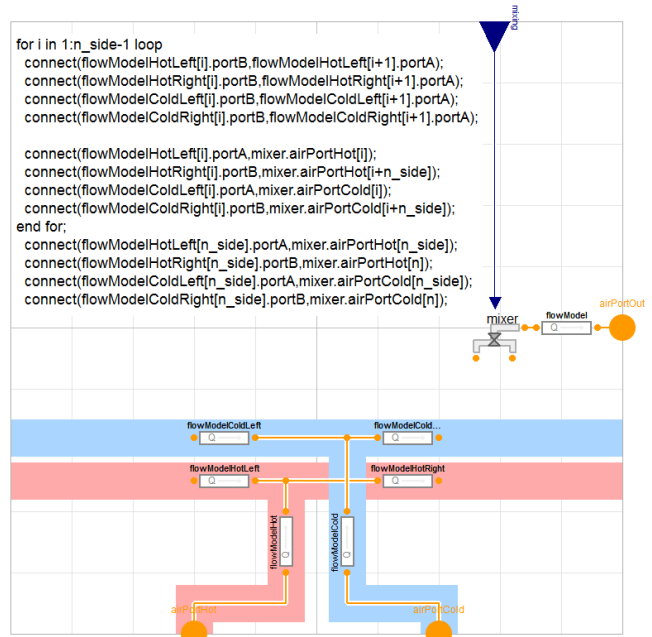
for i in 1:n_side-1 loop
connect(flowModelHotLeft[i].portB,flowModelHotLeft[i+1].portA);
connect(flowModelHotRight[i].portB,flowModelHotRight[i+1].portA);
connect(flowModelColdLeft[i].portB,flowModelColdLeft[i+1].portA);
connect(flowModelColdRight[i].portB,flowModelColdRight[i+1].portA);

connect(flowModelHotLeft[i].portA,mixer.airPortHot[i]);
connect(flowModelHotRight[i].portB,mixer.airPortHot[i+n_side]);
connect(flowModelColdLeft[i].portA,mixer.airPortCold[i]);
connect(flowModelColdRight[i].portB,mixer.airPortCold[i+n_side]);
end for;
connect(flowModelHotLeft[n_side].portA,mixer.airPortHot[n_side]);
connect(flowModelHotRight[n_side].portB,mixer.airPortHot[n]);
connect(flowModelColdLeft[n_side].portA,mixer.airPortCold[n_side]);
connect(flowModelColdRight[n_side].portB,mixer.airPortCold[n]);

mixing
mixer
flowModel
Q
airPortOut
flowModelColdLeft
Q
flowModelCold...
Q
flowModelHotLeft
Q
flowModelHotRight
Q
flowModelHot
Q
flowModelCold
Q
airPortHot
airPortCold